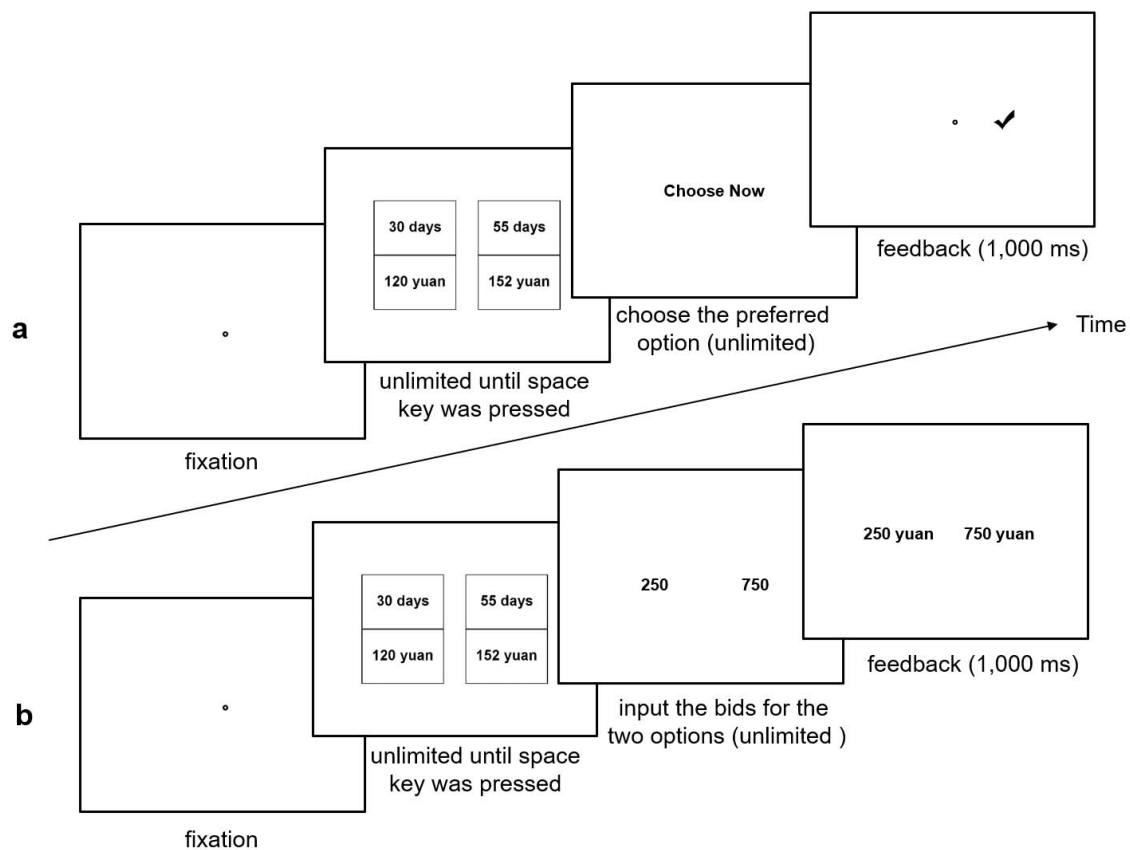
a

fixation

30 days
120 yuan

55 days
152 yuan

unlimited until space key was pressed

Choose Now

choose the preferred option (unlimited)

feedback (1,000 ms)

Time

b

fixation

30 days
120 yuan

55 days
152 yuan

unlimited until space key was pressed

250 750

input the bids for the two options (unlimited )

250 yuan 750 yuan

feedback (1,000 ms)